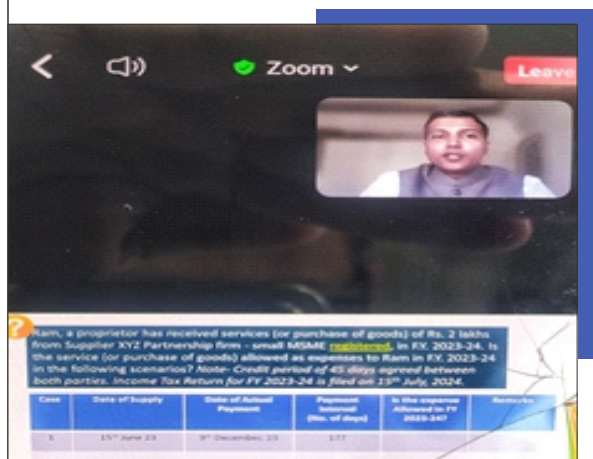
Zoom

Leave

Ram, a proprietor has received services (or purchase of goods) of Rs. 2 lakhs from Supplier XYZ Partnership firm - small MSME registered, in F.Y. 2023-24. Is the service (or purchase of goods) allowed as expenses to Ram in F.Y. 2023-24 in the following scenarios? Note- Credit period of 45 days agreed between both parties. Income Tax Return for FY 2023-24 is filed on 15th July, 2024.

| Case | Date of Supply | Date of Actual Payment | Payment Interval (No. of days) | Is the expense Allowed in FY 2023-24? | Remarks |
|---|---|---|---|---|---|
| 1 | 15th June 23 | 9th December, 23 | 177 | | |